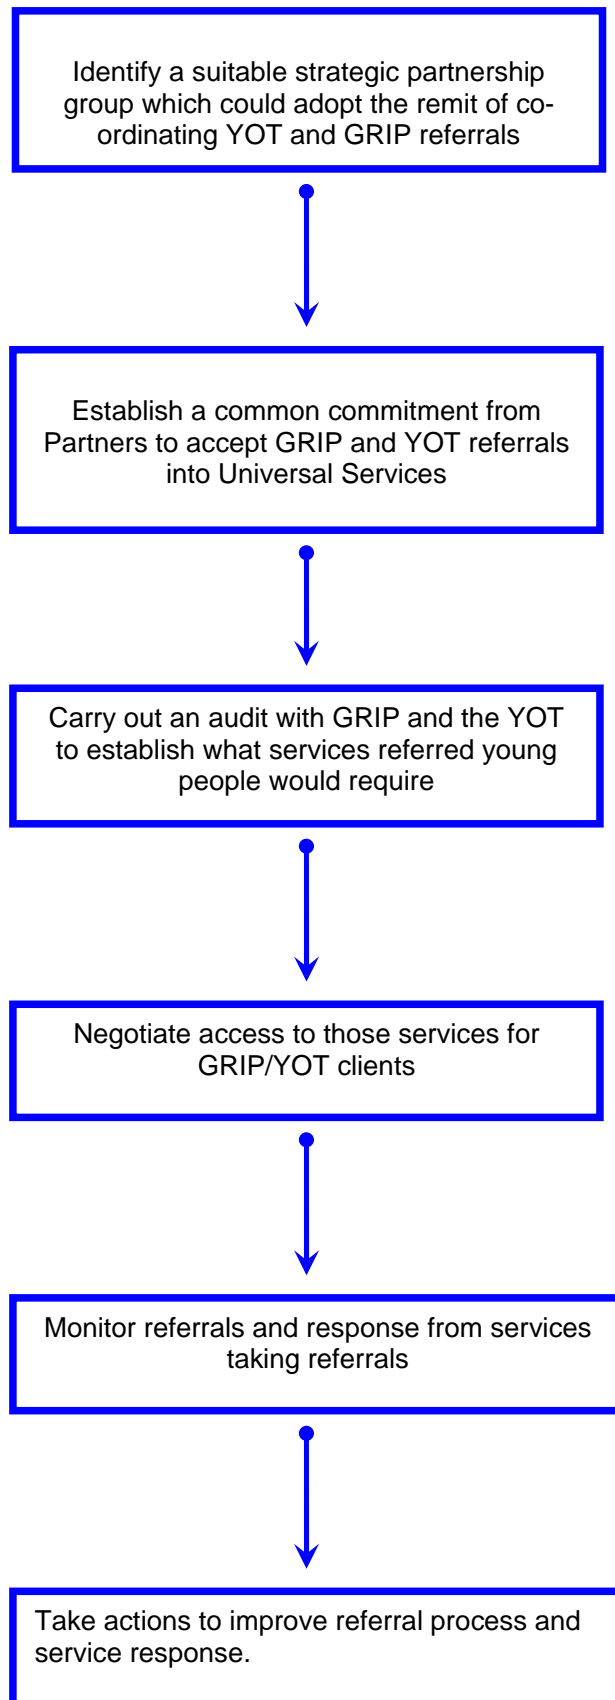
Identify a suitable strategic partnership group which could adopt the remit of co-ordinating YOT and GRIP referrals

Establish a common commitment from Partners to accept GRIP and YOT referrals into Universal Services

Carry out an audit with GRIP and the YOT to establish what services referred young people would require

Negotiate access to those services for GRIP/YOT clients

Monitor referrals and response from services taking referrals

Take actions to improve referral process and service response.